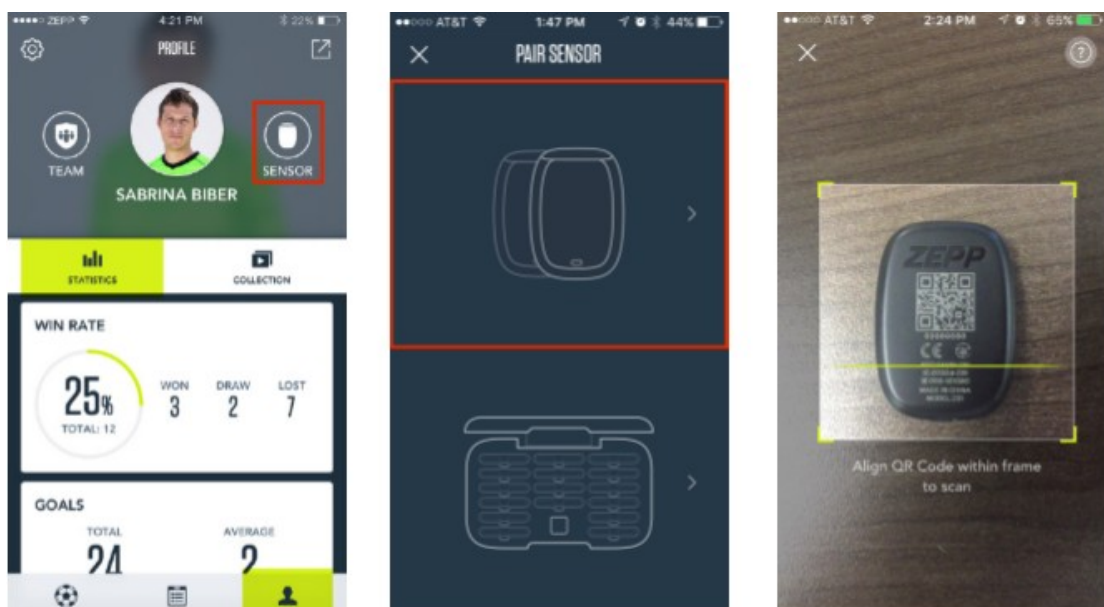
●●●●● ZEPP 4:21 PM 22%

PROFILE

TEAM

SENSOR

SABRINA BIBER

STATISTICS

COLLECTION

WIN RATE

25%

TOTAL: 12

WON 3

DRAW 2

LOST 7

GOALS

TOTAL 24

AVERAGE 2

●●○○○ AT&T 1:47 PM 44%

PAIR SENSOR

●●○○○ AT&T 2:24 PM 65%

ZEPP

Align QR Code within frame to scan